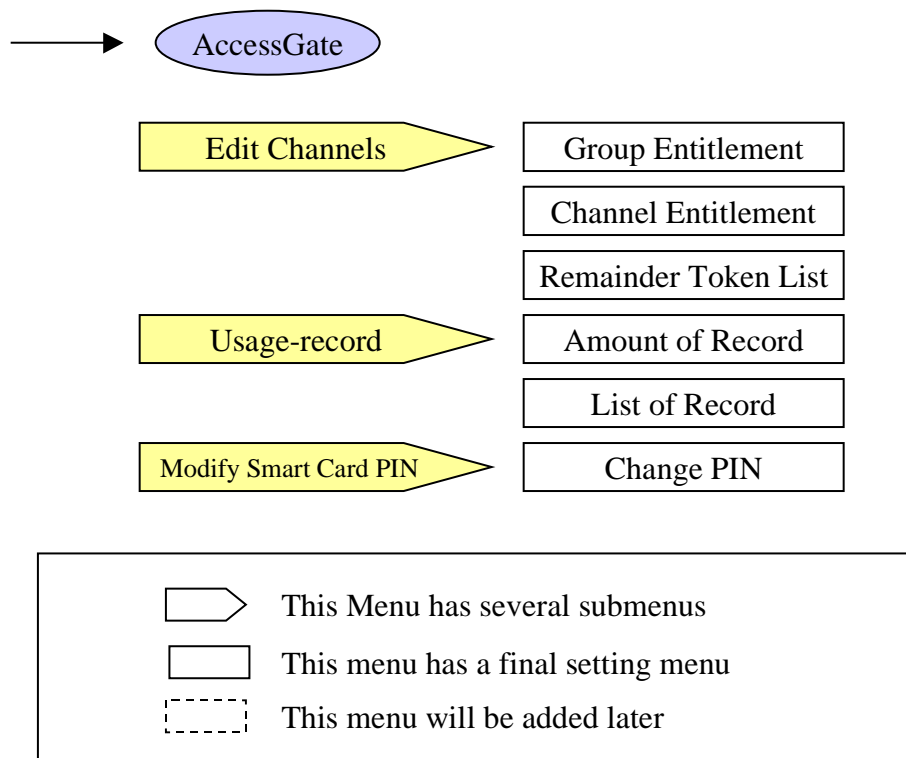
AccessGate

Edit Channels

Group Entitlement

Channel Entitlement

Remainder Token List

Usage-record

Amount of Record

List of Record

Modify Smart Card PIN

Change PIN

This Menu has several submenus

This menu has a final setting menu

This menu will be added later